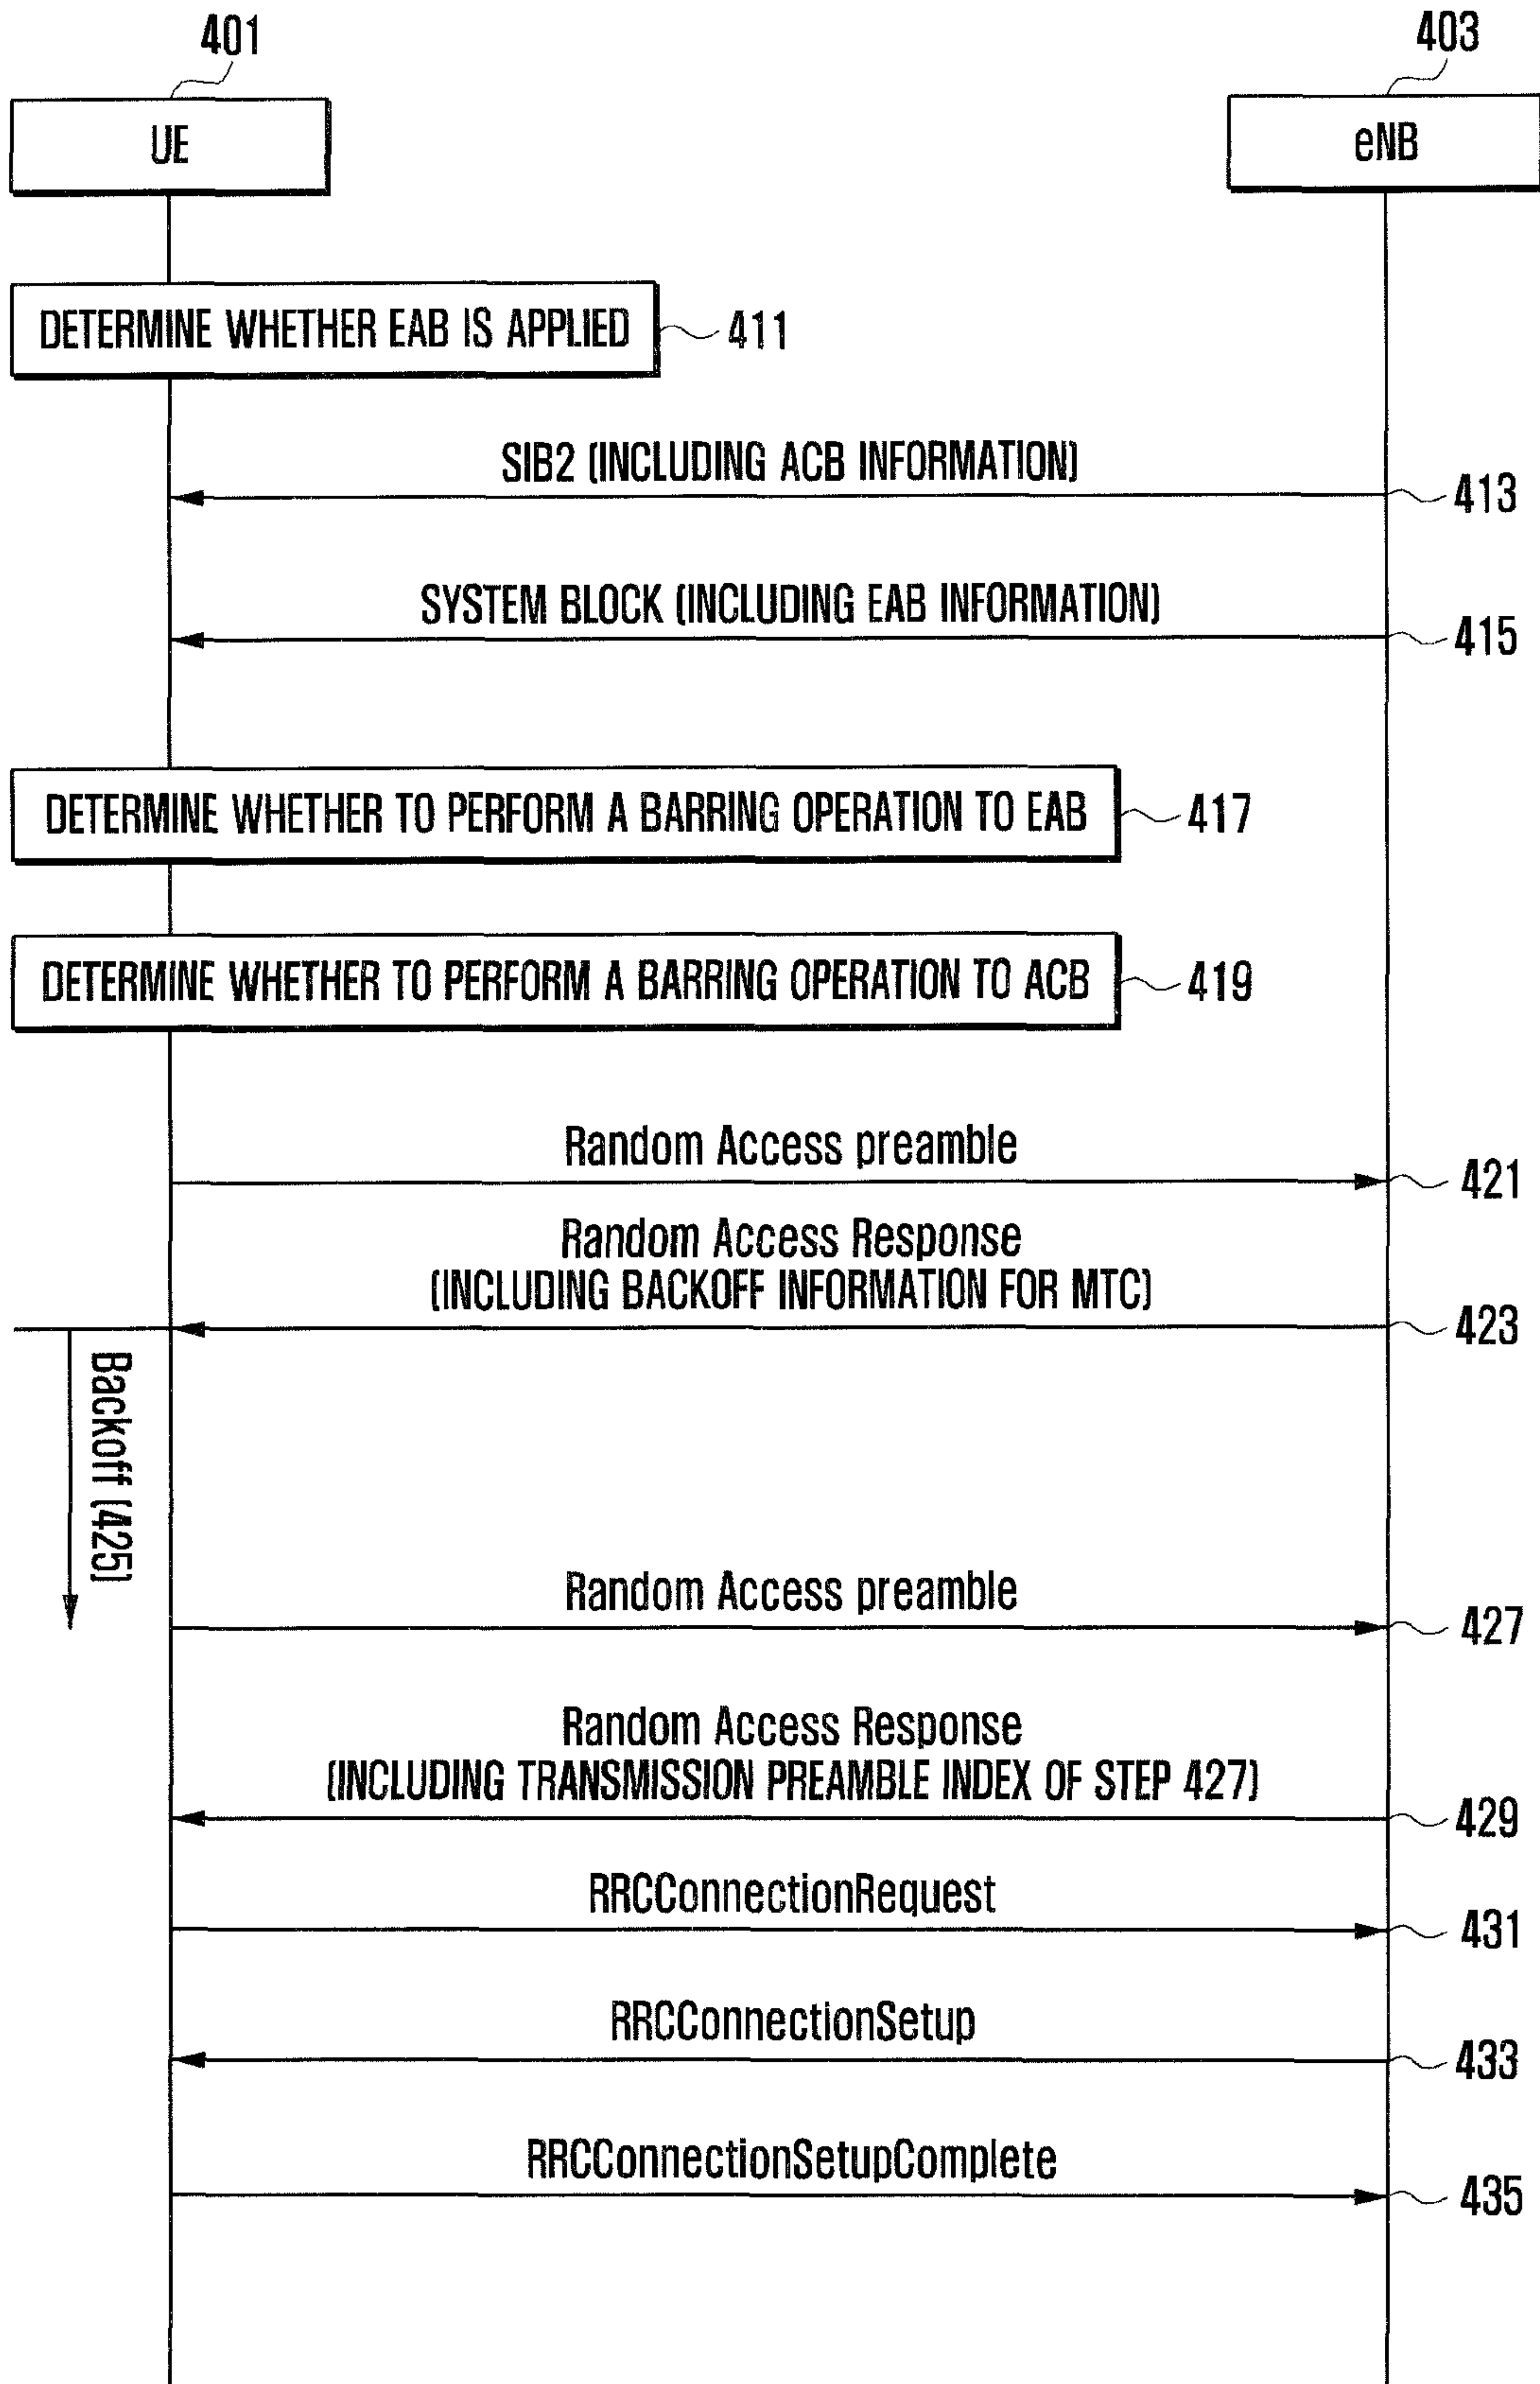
401

403

UE

eNB

DETERMINE WHETHER EAB IS APPLIED

411

SIB2 (INCLUDING ACB INFORMATION)

413

SYSTEM BLOCK (INCLUDING EAB INFORMATION)

415

DETERMINE WHETHER TO PERFORM A BARRING OPERATION TO EAB

417

DETERMINE WHETHER TO PERFORM A BARRING OPERATION TO ACB

419

Random Access preamble

421

Random Access Response
(INCLUDING BACKOFF INFORMATION FOR MTC)

423

Backoff (425)

Random Access preamble

427

Random Access Response
(INCLUDING TRANSMISSION PREAMBLE INDEX OF STEP 427)

429

RRCConnectionRequest

431

RRCConnectionSetup

433

RRCConnectionSetupComplete

435